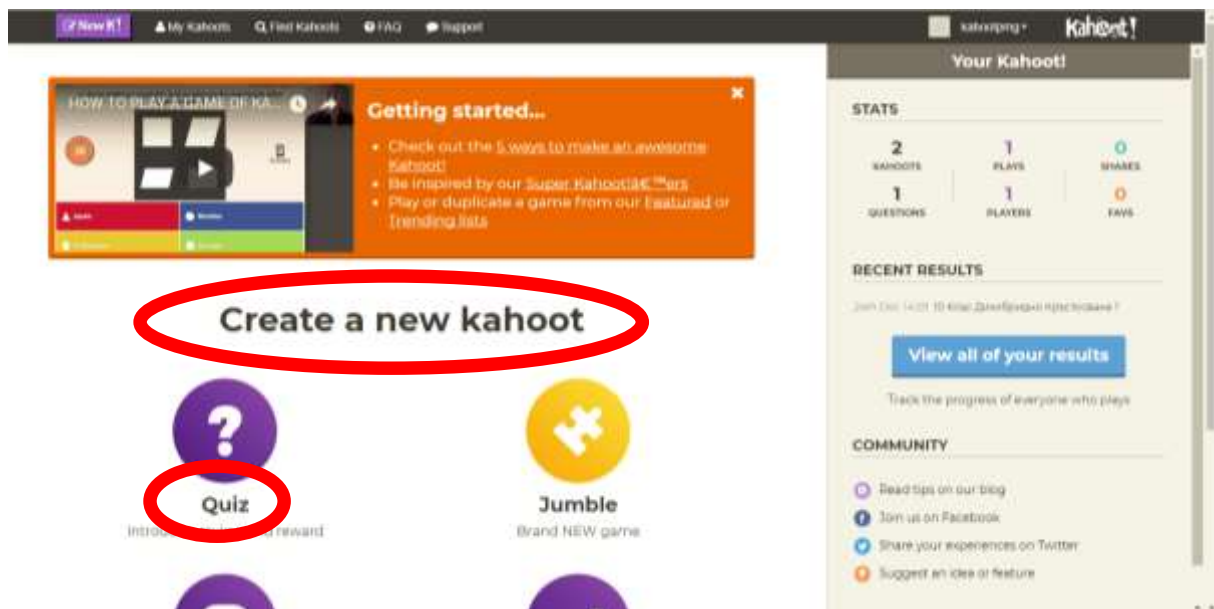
New K! My Kahoots Find Kahoots FAQ Support kahootpng Kahoot!

HOW TO PLAY A GAME OF KA...

Getting started...

- Check out the 5 ways to make an awesome Kahoot!
- Be inspired by our Super Kahootâ€™ers
- Play or duplicate a game from our Featured or Trending lists

Create a new kahoot

Quiz
Introduc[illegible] reward

Jumble
Brand NEW game

Your Kahoot!

STATS

| 2 KAHOOTS | 1 PLAYS | 0 SHARES |
|---|---|---|
| 1 QUESTIONS | 1 PLAYERS | 0 FAVS |

RECENT RESULTS

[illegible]

View all of your results

Track the progress of everyone who plays

COMMUNITY

Read tips on our blog
Join us on Facebook
Share your experiences on Twitter
Suggest an idea or feature